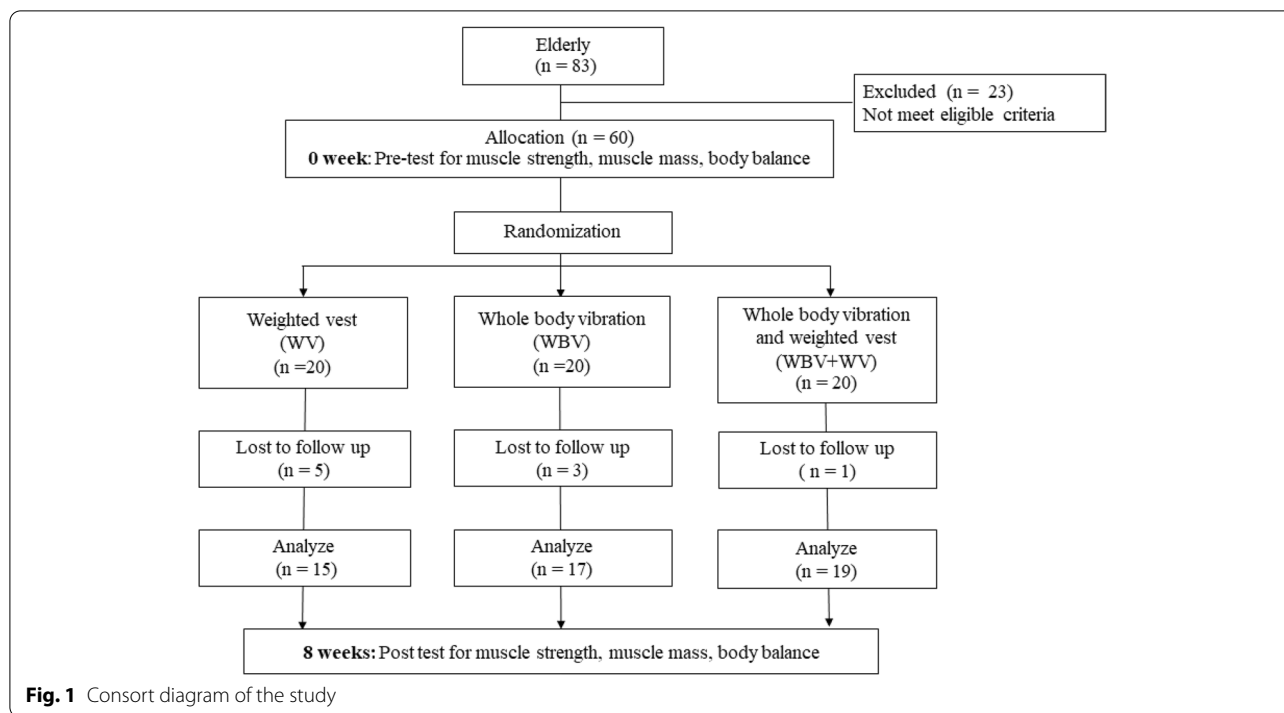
Elderly
(n = 83)

Excluded (n = 23)
Not meet eligible criteria

Allocation (n = 60)
**0 week**: Pre-test for muscle strength, muscle mass, body balance

Randomization

Weighted vest
(WV)
(n =20)

Whole body vibration
(WBV)
(n =20)

Whole body vibration and weighted vest
(WBV+WV)
(n = 20)

Lost to follow up
(n = 5)

Lost to follow up
(n = 3)

Lost to follow up
( n = 1)

Analyze
(n = 15)

Analyze
(n = 17)

Analyze
(n = 19)

**8 weeks:** Post test for muscle strength, muscle mass, body balance

**Fig. 1** Consort diagram of the study